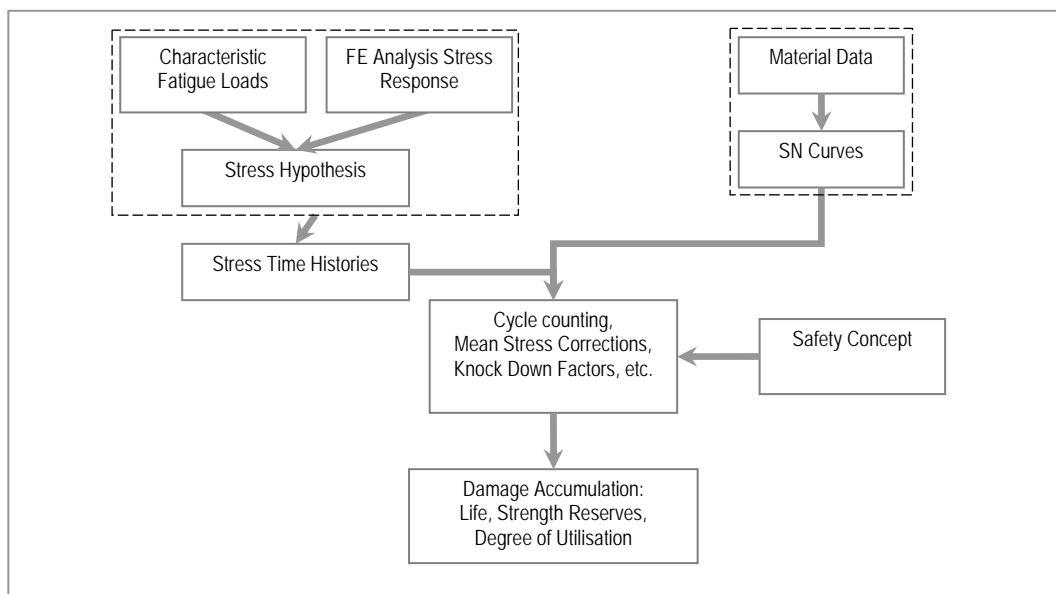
Characteristic Fatigue Loads

FE Analysis Stress Response

Stress Hypothesis

Material Data

SN Curves

Stress Time Histories

Cycle counting, Mean Stress Corrections, Knock Down Factors, etc.

Safety Concept

Damage Accumulation: Life, Strength Reserves, Degree of Utilisation